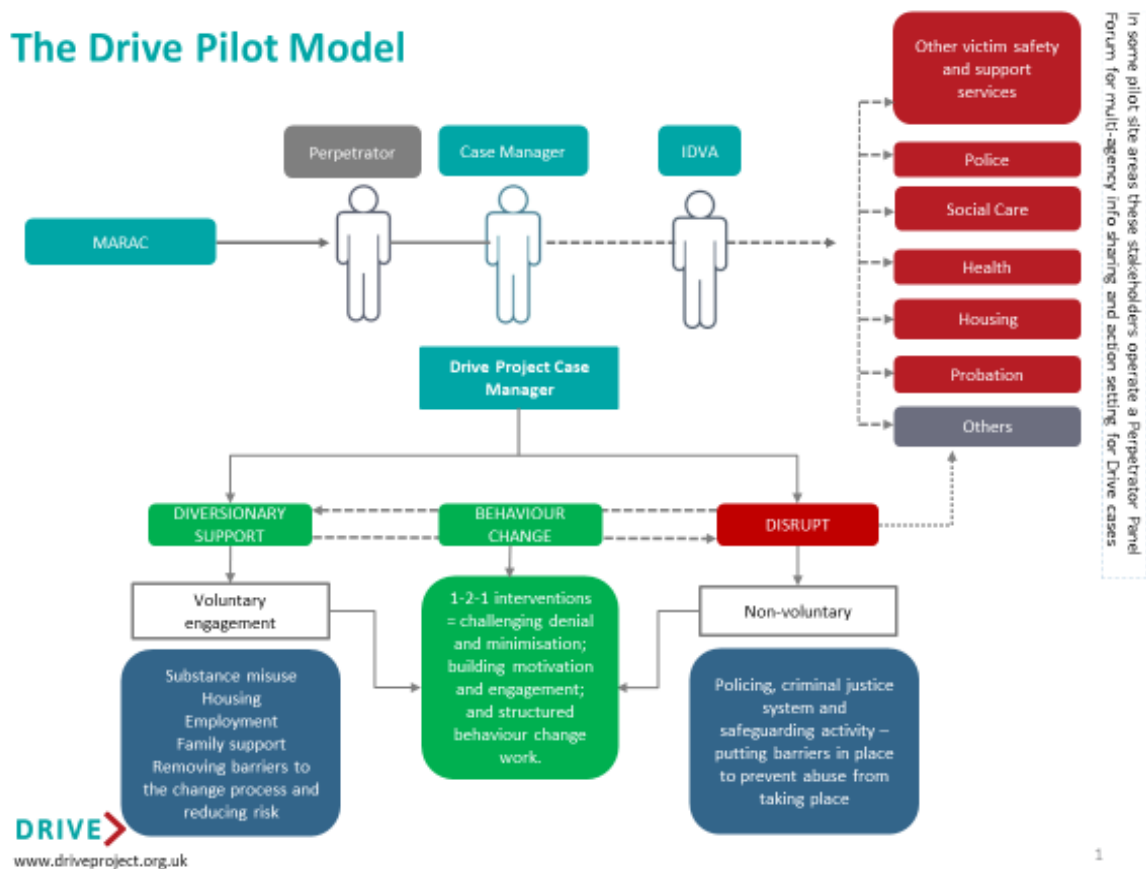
The Drive Pilot Model

Perpetrator

Case Manager

IDVA

MARAC

Other victim safety and support services

Police

Social Care

Health

Housing

Probation

Others

In some pilot site areas these stakeholders operate a Perpetrator Panel Forum for multi-agency info sharing and action setting for Drive cases

Drive Project Case Manager

DIVERSIONARY SUPPORT

BEHAVIOUR CHANGE

DISRUPT

Voluntary engagement

1-2-1 interventions = challenging denial and minimisation; building motivation and engagement; and structured behaviour change work.

Non-voluntary

Substance misuse
Housing
Employment
Family support
Removing barriers to the change process and reducing risk

Policing, criminal justice system and safeguarding activity – putting barriers in place to prevent abuse from taking place

DRIVE
www.driveproject.org.uk

1